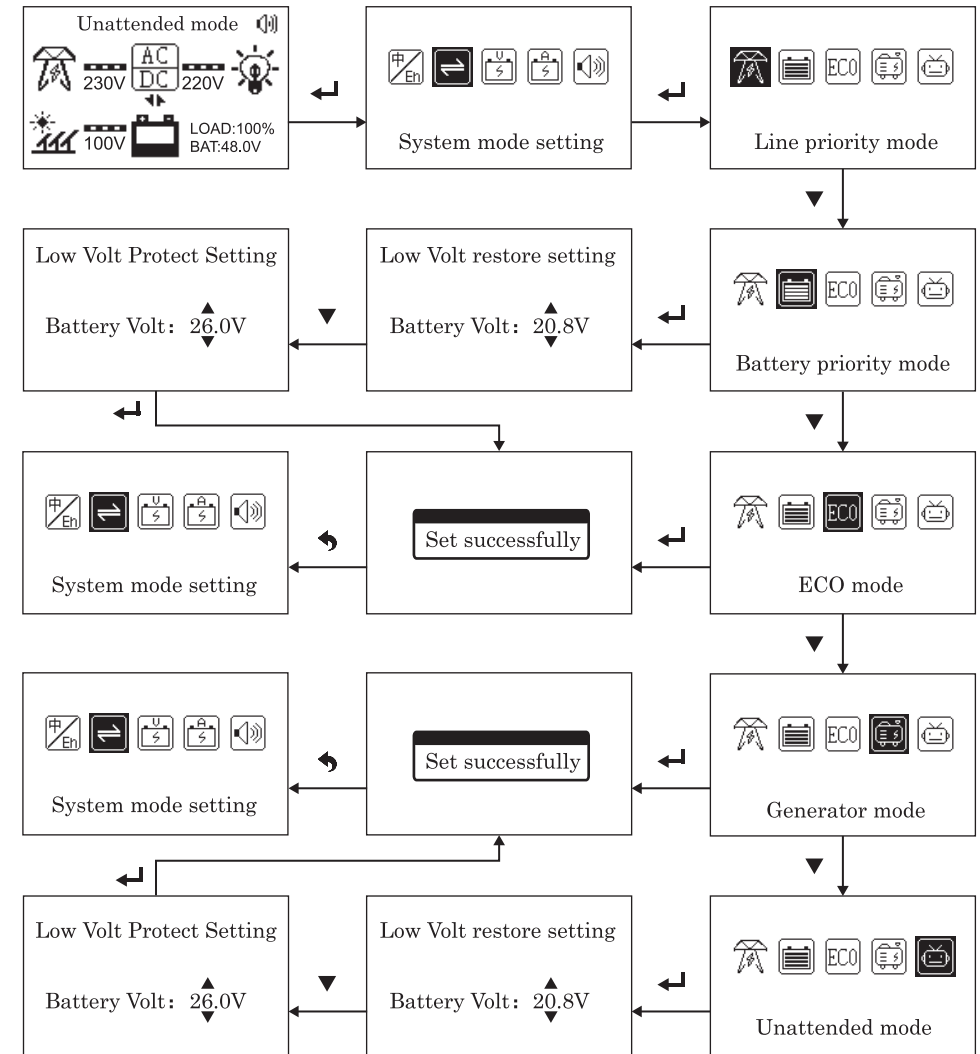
Unattended mode

230V AC DC 220V

100V LOAD:100% BAT:48.0V

中 En

System mode setting

ECO

Line priority mode

Low Volt Protect Setting

Battery Volt: 26.0V

Low Volt restore setting

Battery Volt: 20.8V

ECO

Battery priority mode

中 En

System mode setting

Set successfully

ECO

ECO mode

中 En

System mode setting

Set successfully

ECO

Generator mode

Low Volt Protect Setting

Battery Volt: 26.0V

Low Volt restore setting

Battery Volt: 20.8V

ECO

Unattended mode